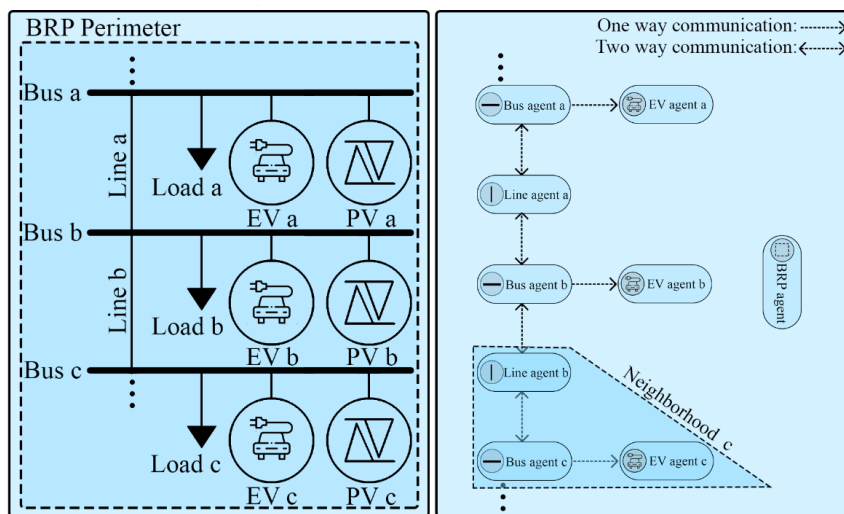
BRP Perimeter

Bus a

Line a

Load a

EV a

PV a

Bus b

Line b

Load b

EV b

PV b

Bus c

Load c

EV c

PV c

One way communication:

Two way communication:

Bus agent a

EV agent a

Line agent a

Bus agent b

EV agent b

BRP agent

Line agent b

Neighborhood_c

Bus agent c

EV agent c